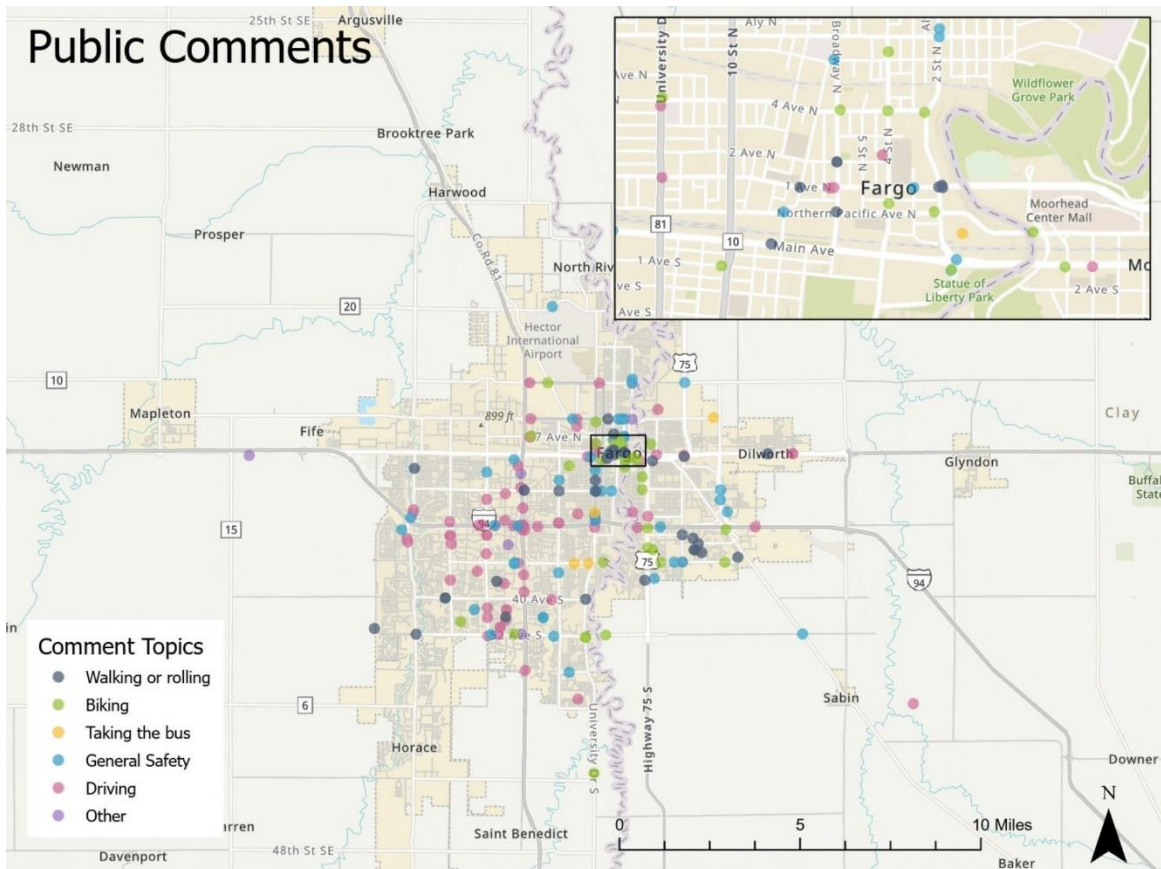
Public Comments

25th St SE
Argusville
28th St SE
Brooktree Park
Newman
Harwood
Prosper
Co Rd 81
North Riv
20
Hector International Airport
10
75
Mapleton
899 ft
Clay
Fife
7 Ave N
Fargo
Dilworth
Glyndon
Buffal State
15
94
75
94
40 Ave S
52 Ave S
6
Sabin
Horace
University Dr S
Highway 75 S
Downer
arren
Saint Benedict
Davenport
48th St SE
Baker

Aly N
University D
10 St N
Broadway N
2 St N
Ave N
4 Ave N
Wildflower Grove Park
2 Ave N
5 St N
4 St N
1 Ave N
Fargo
Northern Pacific Ave N
Moorhead Center Mall
81
10
Main Ave
1 Ave S
ve S
Ave S
Statue of Liberty Park
Mo
2 Ave S

Comment Topics
Walking or rolling
Biking
Taking the bus
General Safety
Driving
Other

0
5
10 Miles
N